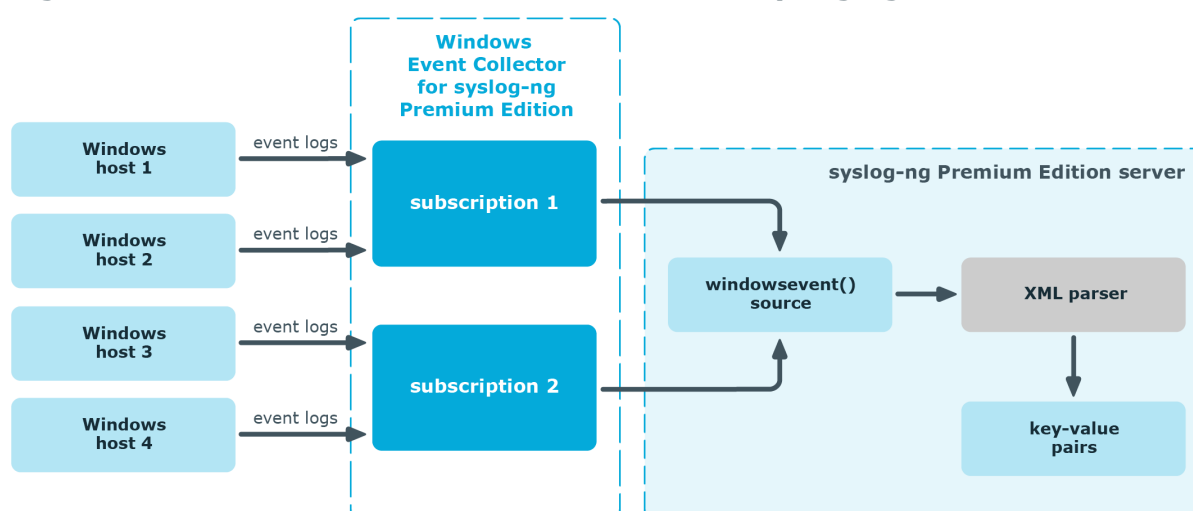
Windows Event Collector for syslog-ng Premium Edition

Windows host 1

event logs

Windows host 2

event logs

Windows host 3

event logs

Windows host 4

event logs

subscription 1

subscription 2

syslog-ng Premium Edition server

windowsevent() source

XML parser

key-value pairs